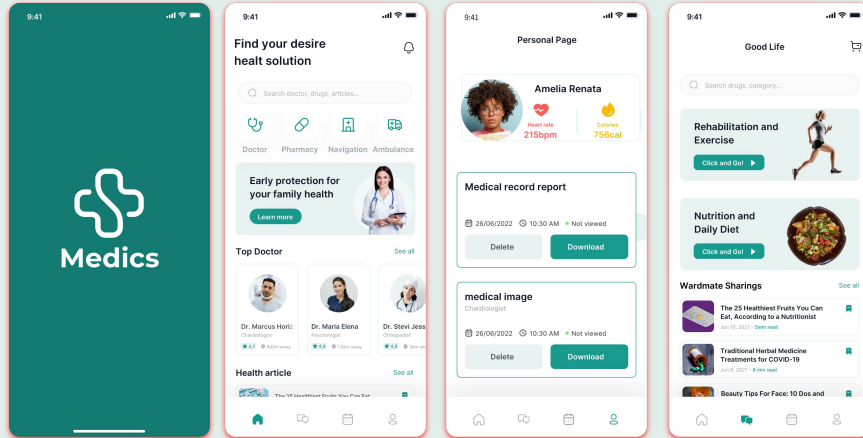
9:41

Medics

9:41

Find your desire healt solution

Search doctor, drugs, articles...

Doctor Pharmacy Navigation Ambulance

Early protection for your family health

Learn more

Top Doctor See all

Dr. Marcus Horiz Chardiologist 4.7 800m away

Dr. Maria Elena Psycologist 4.9 1.5km away

Dr. Stevi Jess Orthopedist 4.8 2km away

Health article See all

The 25 Healthiest Fruits You Can Eat

9:41

Personal Page

Amelia Renata

Heart rate 215bpm

Calories 756cal

Medical record report

26/06/2022 10:30 AM Not viewed

Delete Download

medical image

Chardiologist

26/06/2022 10:30 AM Not viewed

Delete Download

9:41

Good Life

Search drugs, category...

Rehabilitation and Exercise

Click and Go!

Nutrition and Daily Diet

Click and Go!

Wardmate Sharings See all

The 25 Healthiest Fruits You Can Eat, According to a Nutritionist

Jun 10, 2021 · 5min read

Traditional Herbal Medicine Treatments for COVID-19

Jun 9, 2021 · 8 min read

Beauty Tips For Face: 10 Dos and